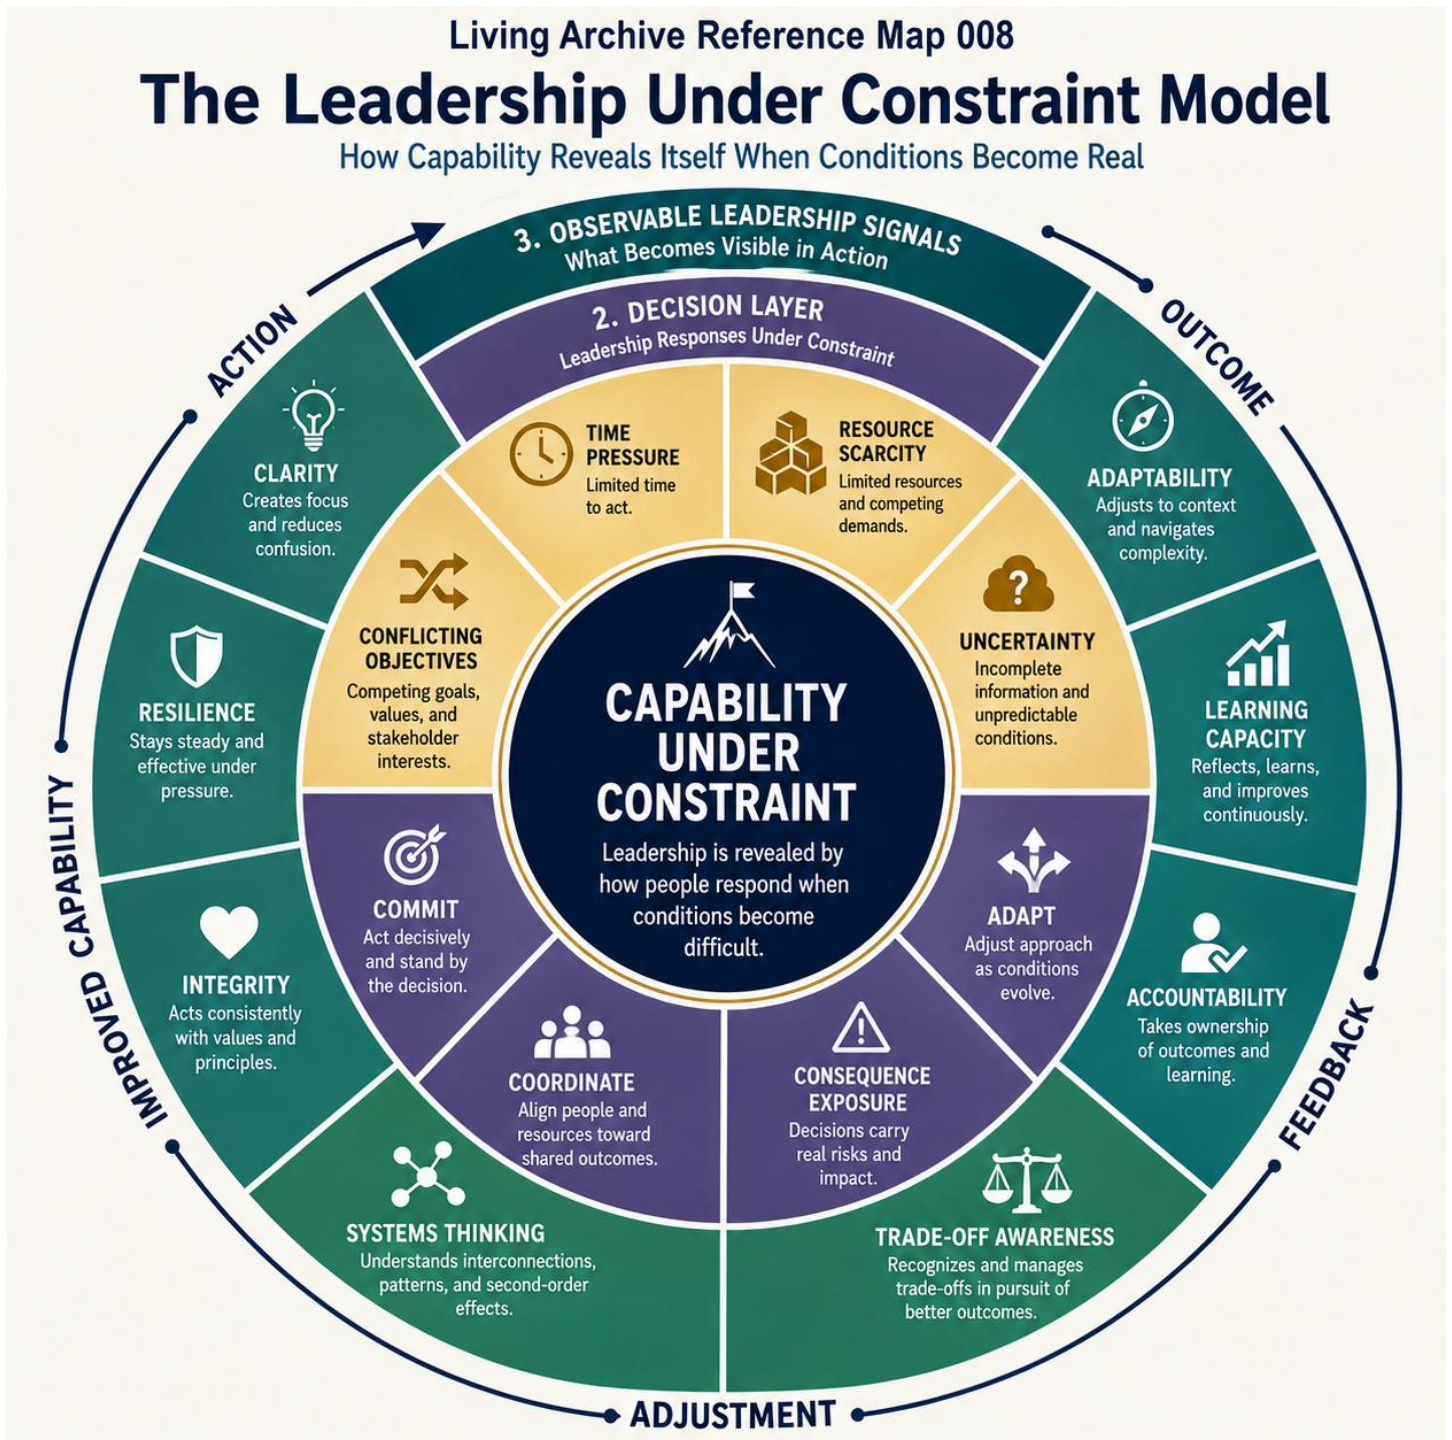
Living Archive Reference Map 008

The Leadership Under Constraint Model

How Capability Reveals Itself When Conditions Become Real

3. OBSERVABLE LEADERSHIP SIGNALS
What Becomes Visible in Action

2. DECISION LAYER
Leadership Responses Under Constraint

ACTION

OUTCOME

FEEDBACK

ADJUSTMENT

IMPROVED CAPABILITY

CLARITY
Creates focus and reduces confusion.

RESILIENCE
Stays steady and effective under pressure.

INTEGRITY
Acts consistently with values and principles.

SYSTEMS THINKING
Understands interconnections, patterns, and second-order effects.

TRADE-OFF AWARENESS
Recognizes and manages trade-offs in pursuit of better outcomes.

ACCOUNTABILITY
Takes ownership of outcomes and learning.

LEARNING CAPACITY
Reflects, learns, and improves continuously.

ADAPTABILITY
Adjusts to context and navigates complexity.

TIME PRESSURE
Limited time to act.

RESOURCE SCARCITY
Limited resources and competing demands.

CONFLICTING OBJECTIVES
Competing goals, values, and stakeholder interests.

UNCERTAINTY
Incomplete information and unpredictable conditions.

COMMIT
Act decisively and stand by the decision.

ADAPT
Adjust approach as conditions evolve.

COORDINATE
Align people and resources toward shared outcomes.

CONSEQUENCE EXPOSURE
Decisions carry real risks and impact.

CAPABILITY UNDER CONSTRAINT

Leadership is revealed by how people respond when conditions become difficult.